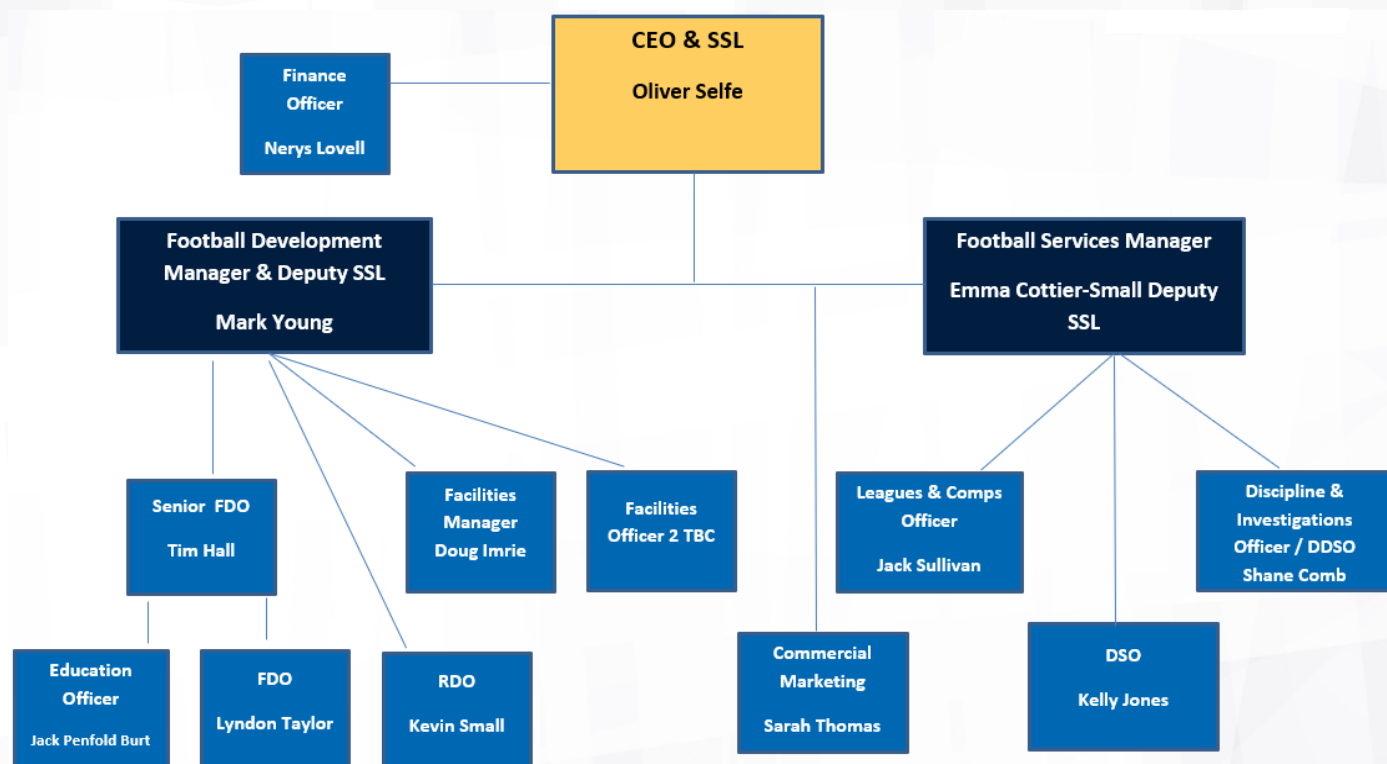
CEO & SSL

Oliver Selfe

Finance Officer

Nerys Lovell

Football Development Manager & Deputy SSL

Mark Young

Football Services Manager

Emma Cottier-Small Deputy SSL

Senior FDO

Tim Hall

Facilities Manager Doug Imrie

Facilities Officer 2 TBC

Leagues & Comps Officer

Jack Sullivan

Discipline & Investigations Officer / DDSO Shane Comb

Education Officer

Jack Penfold Burt

FDO

Lyndon Taylor

RDO

Kevin Small

Commercial Marketing

Sarah Thomas

DSO

Kelly Jones